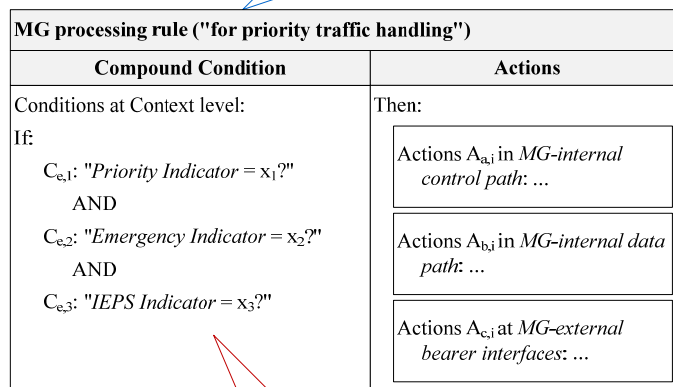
**MG processing rule ("for priority traffic handling")**

| Compound Condition | Actions |
|---|---|
| Conditions at Context level:<br>If:<br>$C_{e,1}$: "*Priority Indicator* = $x_1$?"<br>AND<br>$C_{e,2}$: "*Emergency Indicator* = $x_2$?"<br>AND<br>$C_{e,3}$: "*IEPS Indicator* = $x_3$?" | Then:<br>Actions $A_{a,i}$ in *MG-internal control path*: ...<br>Actions $A_{b,i}$ in *MG-internal data path*: ...<br>Actions $A_{c,i}$ at *MG-external bearer interfaces*: ... |